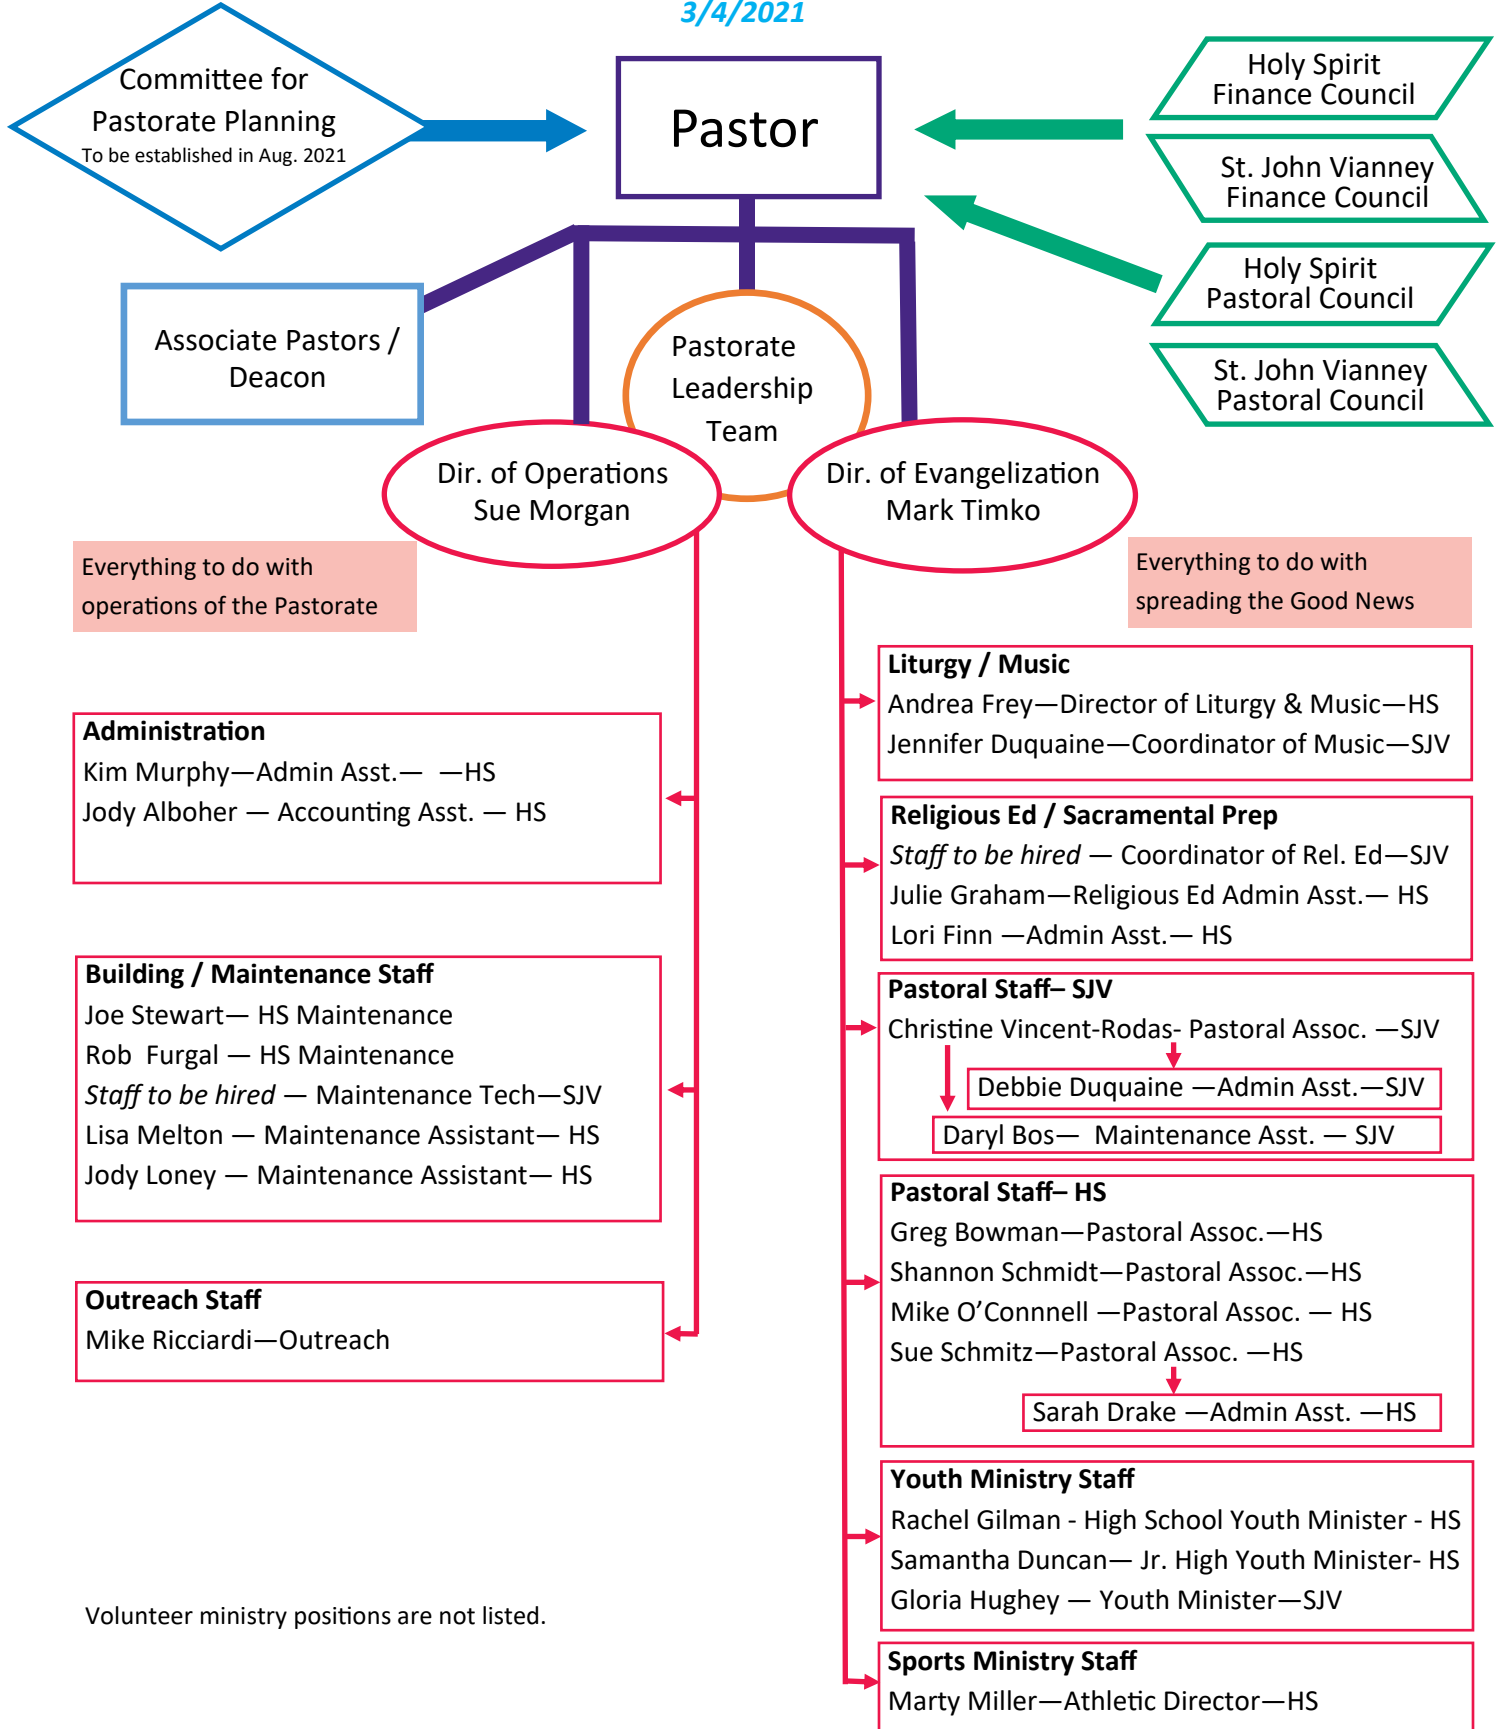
3/4/2021

Committee for Pastorate Planning
To be established in Aug. 2021

Pastor

Holy Spirit Finance Council

St. John Vianney Finance Council

Holy Spirit Pastoral Council

St. John Vianney Pastoral Council

Associate Pastors / Deacon

Pastorate Leadership Team

Dir. of Operations
Sue Morgan

Dir. of Evangelization
Mark Timko

Everything to do with operations of the Pastorate

Everything to do with spreading the Good News

**Administration**
Kim Murphy—Admin Asst.— —HS
Jody Alboher — Accounting Asst. — HS

**Building / Maintenance Staff**
Joe Stewart— HS Maintenance
Rob Furgal — HS Maintenance
*Staff to be hired* — Maintenance Tech—SJV
Lisa Melton — Maintenance Assistant— HS
Jody Loney — Maintenance Assistant— HS

**Outreach Staff**
Mike Ricciardi—Outreach

Volunteer ministry positions are not listed.

**Liturgy / Music**
Andrea Frey—Director of Liturgy & Music—HS
Jennifer Duquaine—Coordinator of Music—SJV

**Religious Ed / Sacramental Prep**
*Staff to be hired* — Coordinator of Rel. Ed—SJV
Julie Graham—Religious Ed Admin Asst.— HS
Lori Finn —Admin Asst.— HS

**Pastoral Staff– SJV**
Christine Vincent-Rodas- Pastoral Assoc. —SJV
Debbie Duquaine —Admin Asst.—SJV
Daryl Bos— Maintenance Asst. — SJV

**Pastoral Staff– HS**
Greg Bowman—Pastoral Assoc.—HS
Shannon Schmidt—Pastoral Assoc.—HS
Mike O'Connell —Pastoral Assoc. — HS
Sue Schmitz—Pastoral Assoc. —HS
Sarah Drake —Admin Asst. —HS

**Youth Ministry Staff**
Rachel Gilman - High School Youth Minister - HS
Samantha Duncan— Jr. High Youth Minister- HS
Gloria Hughey — Youth Minister—SJV

**Sports Ministry Staff**
Marty Miller—Athletic Director—HS